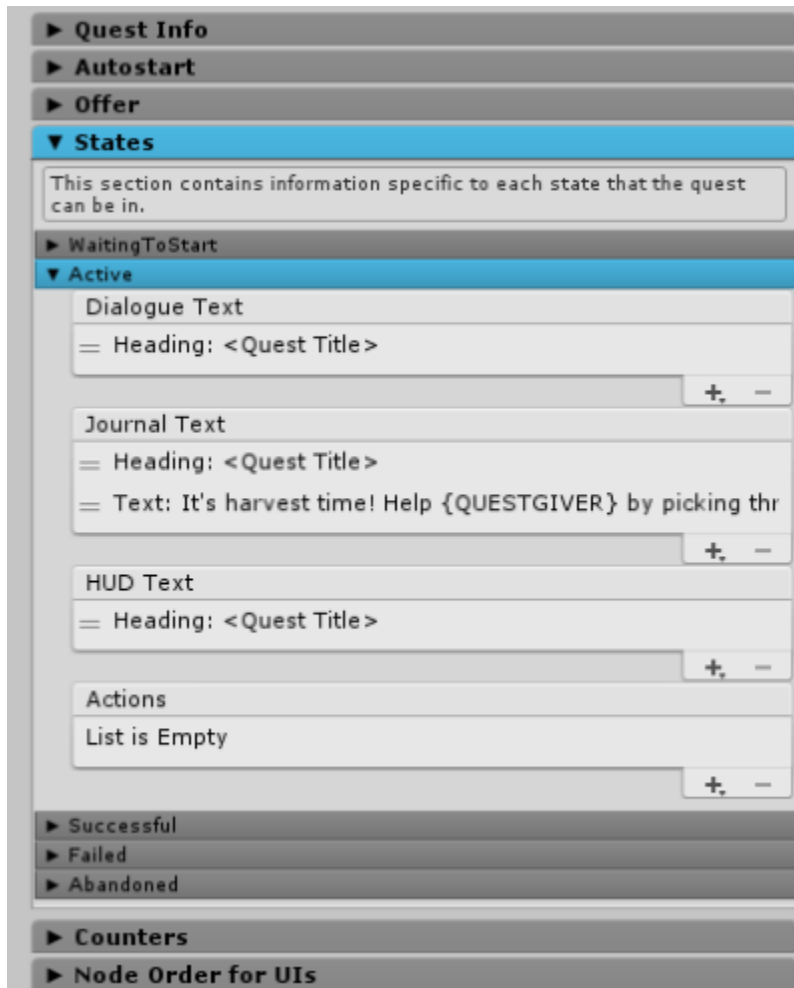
► Quest Info
► Autostart
► Offer
▼ States
This section contains information specific to each state that the quest can be in.
► WaitingToStart
▼ Active
Dialogue Text
Heading: <Quest Title>
+ −
Journal Text
Heading: <Quest Title>
Text: It's harvest time! Help {QUESTGIVER} by picking thr
+ −
HUD Text
Heading: <Quest Title>
+ −
Actions
List is Empty
+ −
► Successful
► Failed
► Abandoned
► Counters
► Node Order for UIs